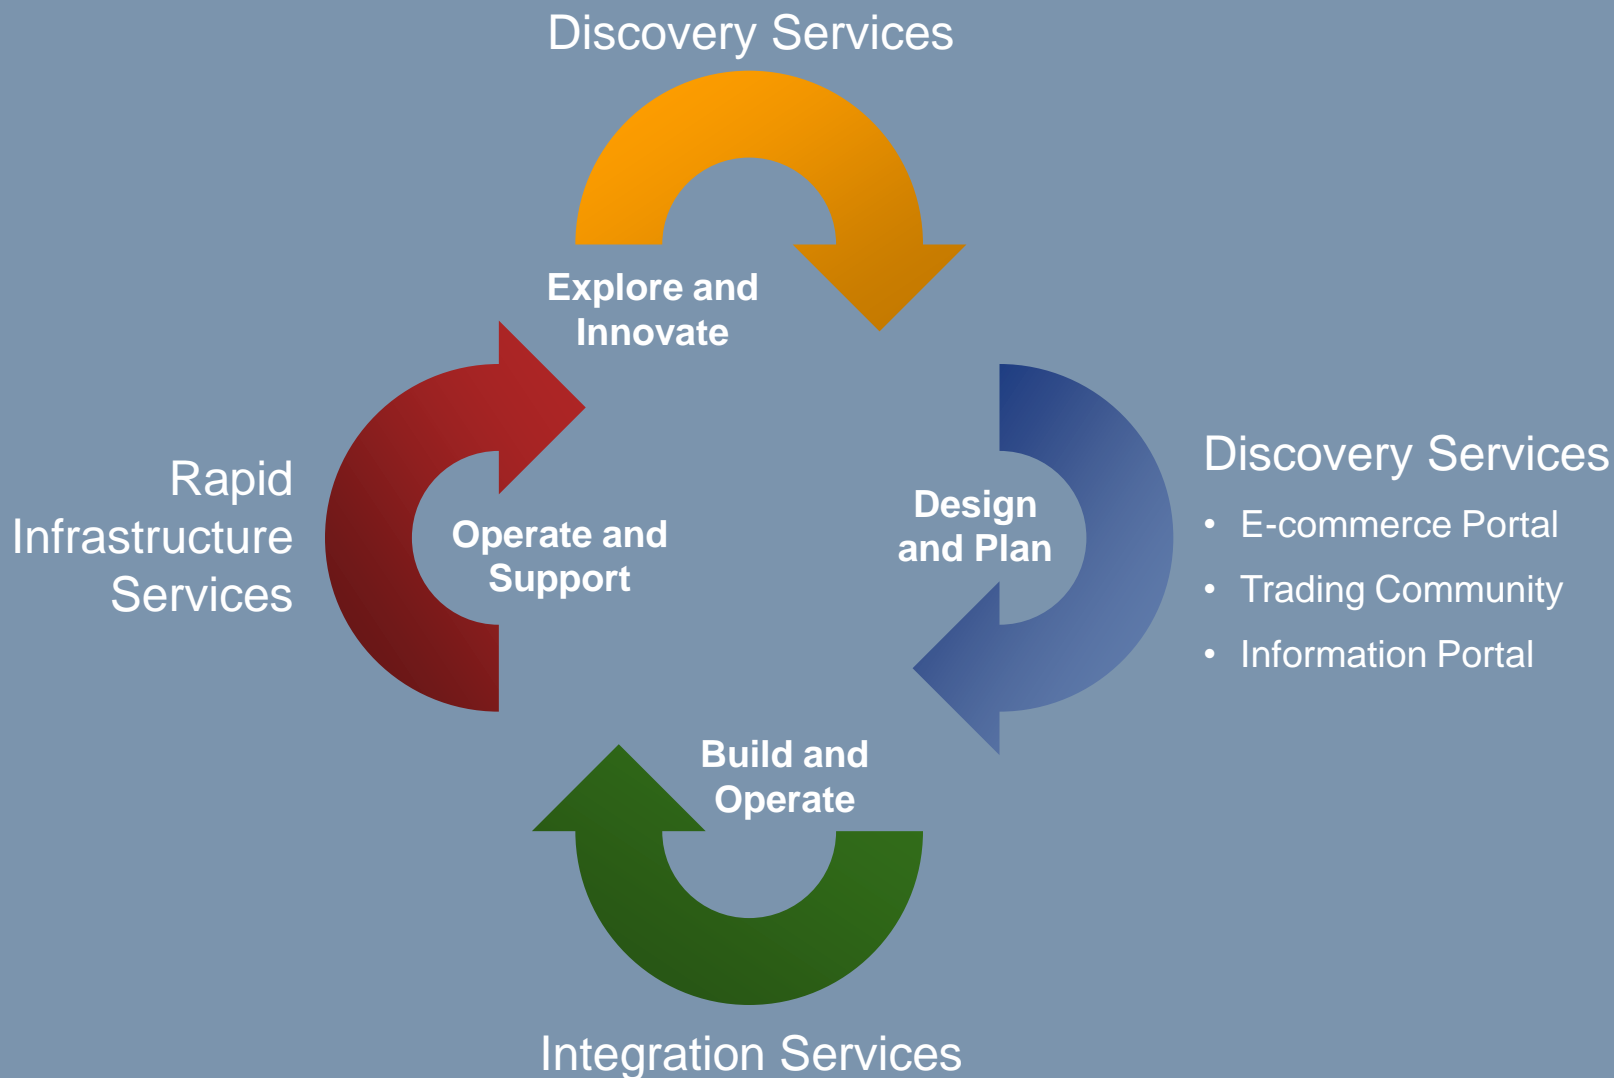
Discovery Services

Explore and Innovate

Rapid Infrastructure Services

Operate and Support

Design and Plan

Discovery Services
• E-commerce Portal
• Trading Community
• Information Portal

Build and Operate

Integration Services